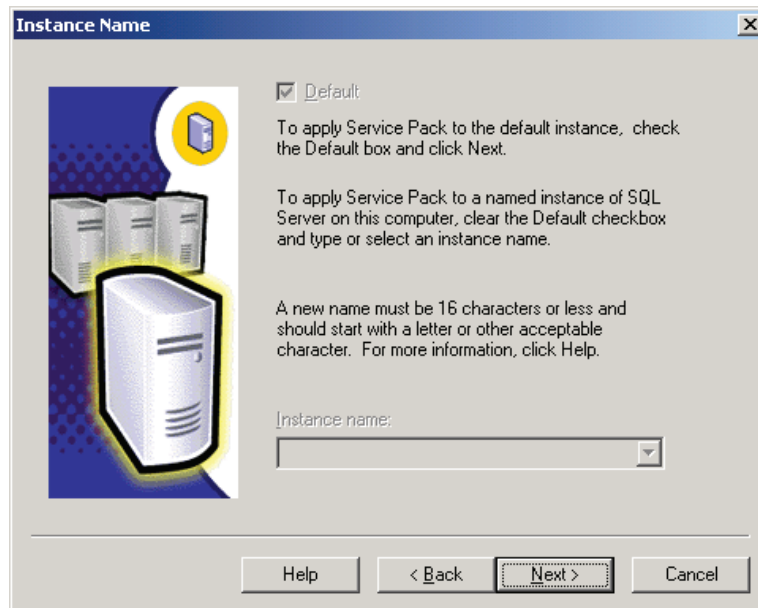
Instance Name

Default

To apply Service Pack to the default instance, check the Default box and click Next.

To apply Service Pack to a named instance of SQL Server on this computer, clear the Default checkbox and type or select an instance name.

A new name must be 16 characters or less and should start with a letter or other acceptable character. For more information, click Help.

Instance name:

Help

< Back

Next >

Cancel